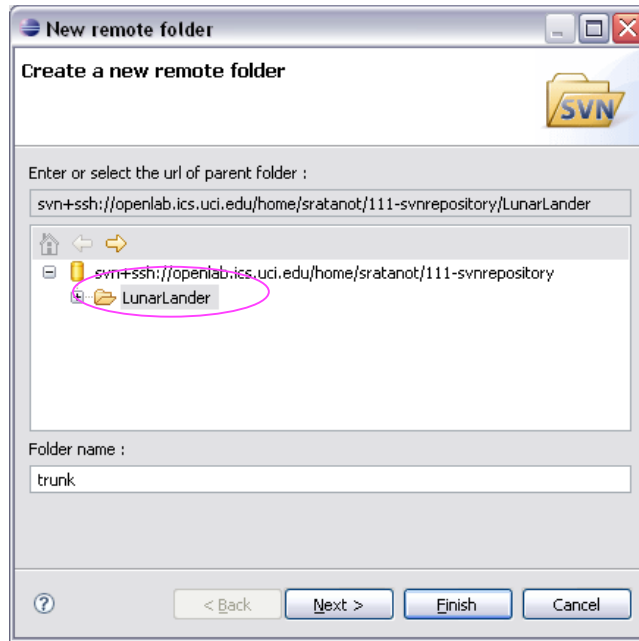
New remote folder

Create a new remote folder

SVN

Enter or select the url of parent folder :

svn+ssh://openlab.ics.uci.edu/home/sratanot/111-svnrepository/LunarLander

svn+ssh://openlab.ics.uci.edu/home/sratanot/111-svnrepository

LunarLander

Folder name :

trunk

< Back

Next >

Finish

Cancel